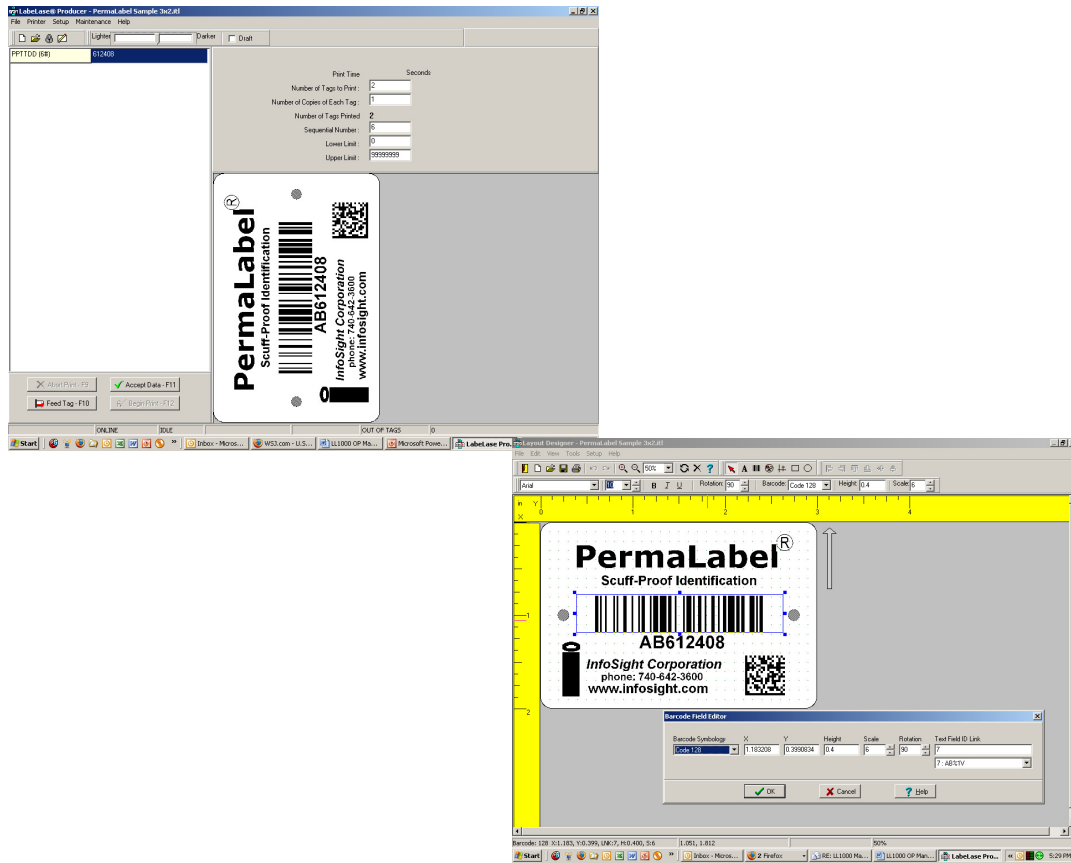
LabeLase® Producer - PermaLabel Sample 3x2.itl
File Printer Setup Maintenance Help
Lighter Darker Draft
PPTTDD (6#) 612408
Print Time Seconds
Number of Tags to Print : 2
Number of Copies of Each Tag : 1
Number of Tags Printed 2
Sequential Number : 6
Lower Limit : 0
Upper Limit : 99999999
PermaLabel®
Scuff-Proof Identification
AB612408
InfoSight Corporation
phone: 740-642-3600
www.infosight.com
Abort Print - F9
Accept Data - F11
Feed Tag - F10
Begin Print - F12
ONLINE IDLE OUT OF TAGS 0
Start Inbox - Micros... WS3.com - U.S.... LL1000 OP Ma... Microsoft Powe... LabeLase Pro...

Layout Designer - PermaLabel Sample 3x2.itl
File Edit View Tools Setup Help
50%
Arial 10 B I U Rotation: 90 Barcode: Code 128 Height: 0.4 Scale: 6
in Y X 0 1 2 3 4
1
2
PermaLabel®
Scuff-Proof Identification
AB612408
InfoSight Corporation
phone: 740-642-3600
www.infosight.com
Barcode Field Editor
Barcode Symbology X Y Height Scale Rotation Text Field ID Link
Code 128 1.183208 0.3990834 0.4 6 90 7
7 : AB%TV
OK Cancel Help
Barcode: 128 X:1.183, Y:0.399, LNK:7, H:0.400, S:6 1.051, 1.812 50%
Start Inbox - Micros... 2 Firefox RE: LL1000 Ma... LL1000 OP Ma... LabeLase Pro... 5:29 PM